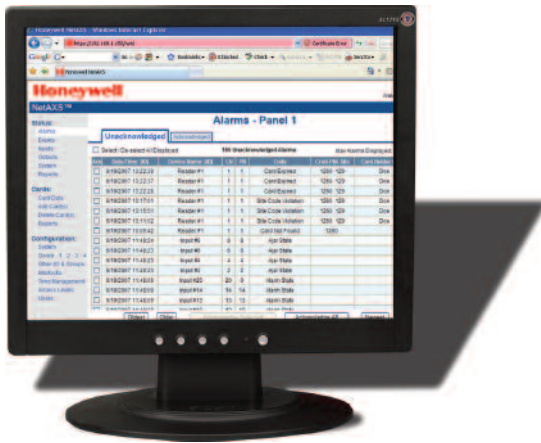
Honeywell NetAXS - Windows Internet Explorer

Certificate Error

Google

Bookmarks

Honeywell NetAXS

Honeywell

NetAXS ™

Alarms - Panel 1

Unacknowledged

Acknowledged

Select / De-select All Displayed

100 Unacknowledged Alarms

Max Alarms Displayed

Status:
Alarms
Events
Inputs
Outputs
System
Reports

Cards:
Card Data
Add Card(s)
Delete Card(s)
Exports

Configuration:
System
Gener 1 2 3 4
Other IO & Groups
Interlocks
Time Management
Access Levels
Users

| Ack | Date/Time (SO) | Device Name (SO) | Ch | Pt | Data | Card FN: Site | Card Holder |
|---|---|---|---|---|---|---|---|
| ☐ | 8/16/2007 13:22:39 | Reader #1 | 1 | 1 | Card Expired | 1250 129 | Doe |
| ☐ | 8/16/2007 13:22:37 | Reader #1 | 1 | 1 | Card Expired | 1250 129 | Doe |
| ☐ | 8/16/2007 13:22:28 | Reader #1 | 1 | 1 | Card Expired | 1250 129 | Doe |
| ☐ | 8/16/2007 13:17:01 | Reader #1 | 1 | 1 | Site Code Violation | 1250 129 | Doe |
| ☐ | 8/16/2007 13:15:51 | Reader #1 | 1 | 1 | Site Code Violation | 1250 129 | Doe |
| ☐ | 8/16/2007 13:11:02 | Reader #1 | 1 | 1 | Site Code Violation | 1250 129 | Doe |
| ☐ | 8/16/2007 13:09:42 | Reader #1 | 1 | 1 | Card Not Found | 1250 | |
| ☐ | 8/16/2007 11:48:31 | Input #8 | 8 | 8 | Alarm State | | |
| ☐ | 8/16/2007 11:48:23 | Input #6 | 6 | 6 | Alarm State | | |
| ☐ | 8/16/2007 11:48:23 | Input #4 | 4 | 4 | Alarm State | | |
| ☐ | 8/16/2007 11:48:23 | Input #2 | 2 | 2 | Alarm State | | |
| ☐ | 8/16/2007 11:48:19 | Input #20 | 20 | 0 | Alarm State | | |
| ☐ | 8/16/2007 11:48:19 | Input #14 | 14 | 14 | Alarm State | | |
| ☐ | 8/16/2007 11:48:19 | Input #12 | 12 | 12 | Alarm State | | |

Reload

Clear

Acknowledge All

Respond